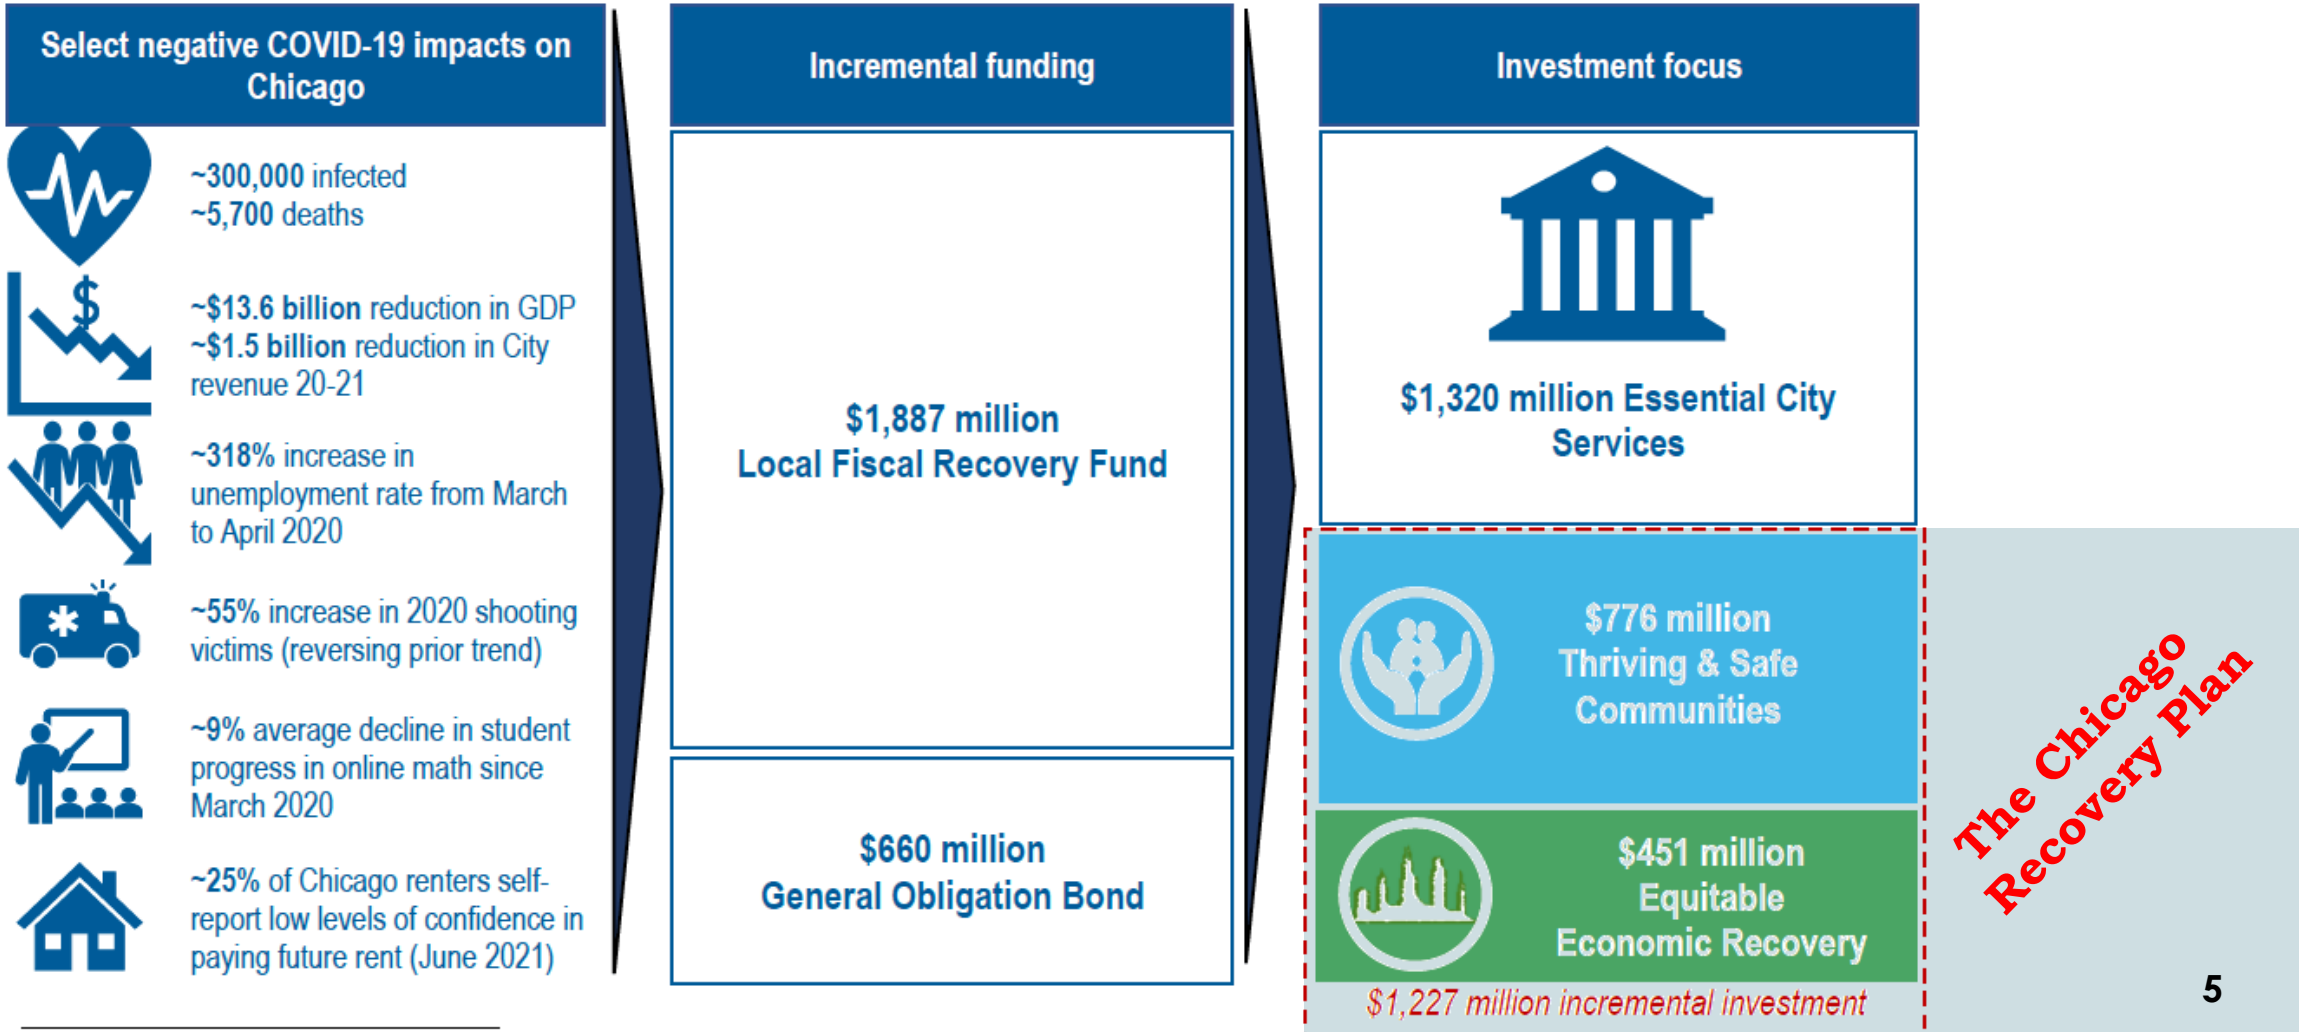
Select negative COVID-19 impacts on Chicago

~300,000 infected
~5,700 deaths

~$13.6 billion reduction in GDP
~$1.5 billion reduction in City revenue 20-21

~318% increase in unemployment rate from March to April 2020

~55% increase in 2020 shooting victims (reversing prior trend)

~9% average decline in student progress in online math since March 2020

~25% of Chicago renters self-report low levels of confidence in paying future rent (June 2021)

Incremental funding

$1,887 million
Local Fiscal Recovery Fund

$660 million
General Obligation Bond

Investment focus

$1,320 million Essential City Services

$776 million
Thriving & Safe Communities

$451 million
Equitable Economic Recovery

$1,227 million incremental investment

The Chicago Recovery Plan

5